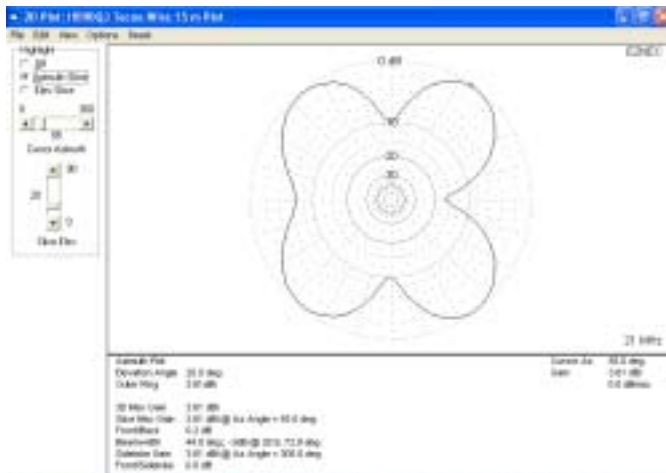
3D Plot: [HDBQ] Seven Wire 15 m Plot

File Edit View Options Reset

Highlight
3D
Azimuth Slice
Elev Slice

0 360
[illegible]
Cursor Azimuth

90
20
0
Slice Elev

0 dB
-10
-20
-30

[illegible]

21 MHz

Azimuth Plot
Elevation Angle 20.0 deg
Outer Ring 3.61 dBi

3D Max Gain 3.61 dBi
Slice Max Gain 3.61 dBi @ Az Angle = 60.0 deg
Front/Back 0.3 dB
Beamwidth 44.0 deg; -3dB @ 38.0, 72.0 deg
Sidelobe Gain 3.61 dBi @ Az Angle = 300.0 deg
Front/Sidelobe 0.0 dB

Cursor Az 60.0 deg
Gain 3.61 dBi
0.0 dBmax